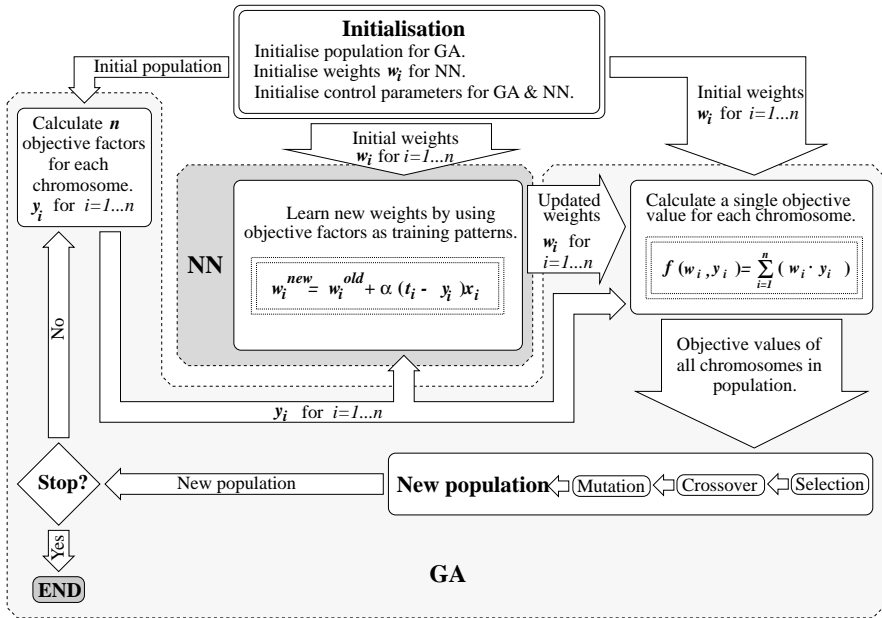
**Initialisation**
Initialise population for GA.
Initialise weights $w_i$ for NN.
Initialise control parameters for GA & NN.

Initial population

Initial weights $w_i$ for $i=1...n$

Calculate $n$ objective factors for each chromosome. $y_i$ for $i=1...n$

Initial weights $w_i$ for $i=1...n$

NN

Learn new weights by using objective factors as training patterns.

$w_i^{new} = w_i^{old} + \alpha\,(t_i - y_i)x_i$

Updated weights $w_i$ for $i=1...n$

Calculate a single objective value for each chromosome.

$f(w_i, y_i) = \sum_{i=1}^{n} (w_i \cdot y_i)$

Objective values of all chromosomes in population.

No

$y_i$ for $i=1...n$

Stop?

New population

New population

Mutation

Crossover

Selection

Yes

END

GA